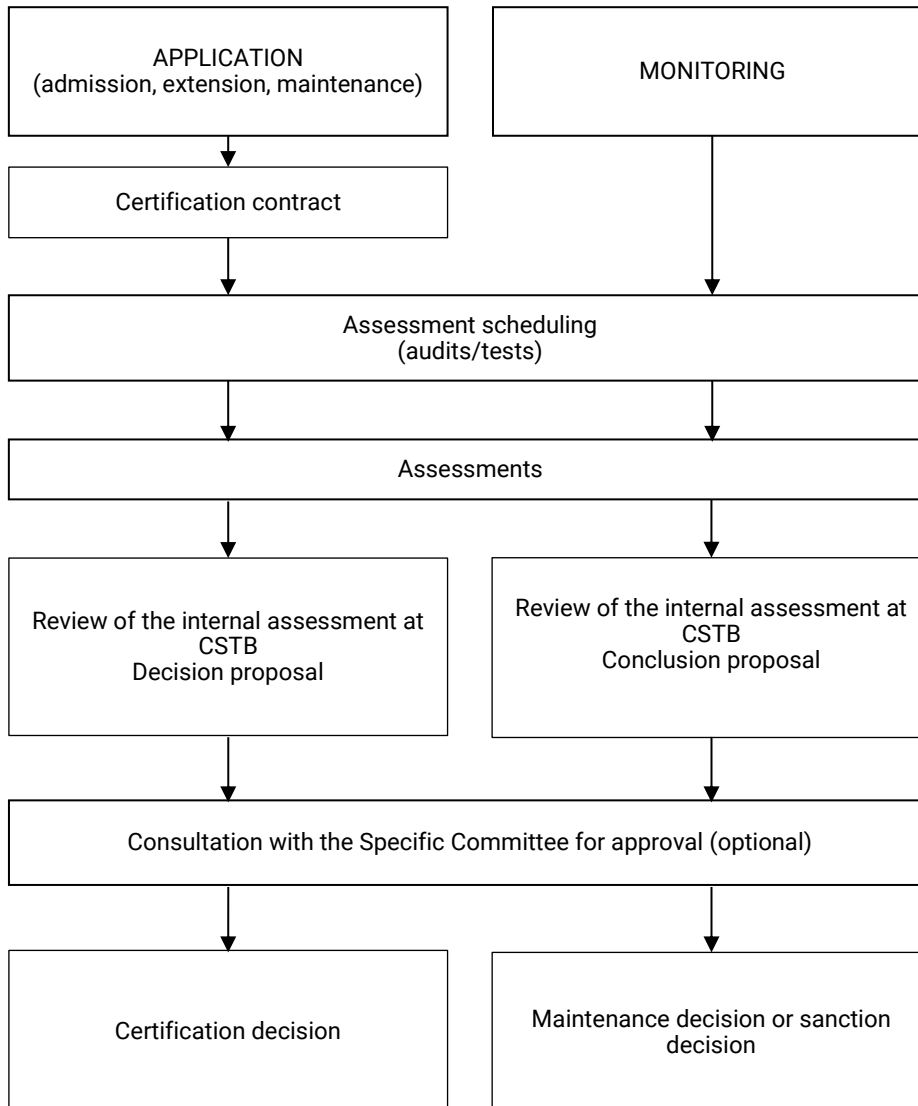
APPLICATION
(admission, extension, maintenance)

MONITORING

Certification contract

Assessment scheduling
(audits/tests)

Assessments

Review of the internal assessment at CSTB
Decision proposal

Review of the internal assessment at CSTB
Conclusion proposal

Consultation with the Specific Committee for approval (optional)

Certification decision

Maintenance decision or sanction decision